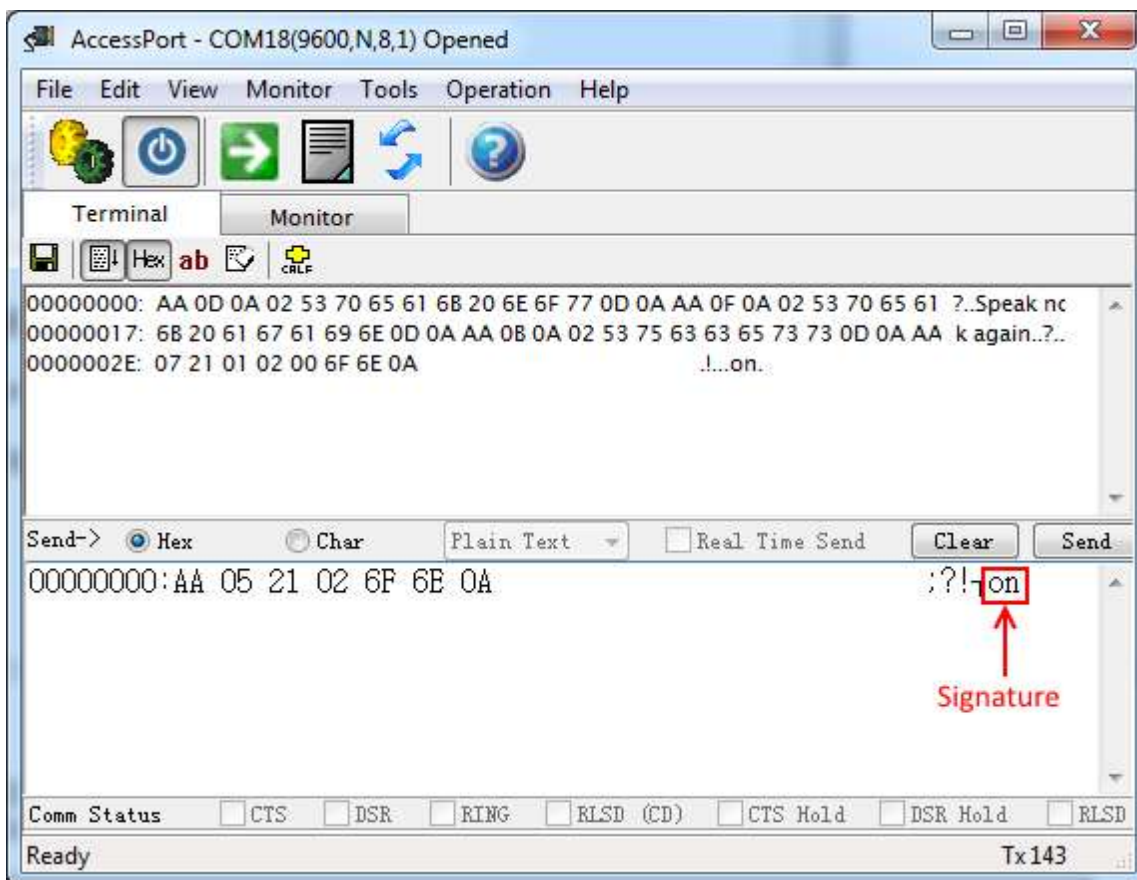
AccessPort - COM18(9600,N,8,1) Opened

File Edit View Monitor Tools Operation Help

Terminal Monitor

Hex ab

00000000: AA 0D 0A 02 53 70 65 61 6B 20 6E 6F 77 0D 0A AA 0F 0A 02 53 70 65 61 ?..Speak nc
00000017: 6B 20 61 67 61 69 6E 0D 0A AA 0B 0A 02 53 75 63 63 65 73 73 0D 0A AA k again..?..
0000002E: 07 21 01 02 00 6F 6E 0A .!...on.

Send-> Hex Char Plain Text Real Time Send Clear Send

00000000:AA 05 21 02 6F 6E 0A ;?!-on

Signature

Comm Status CTS DSR RING RLSD (CD) CTS Hold DSR Hold RLSD

Ready Tx 143